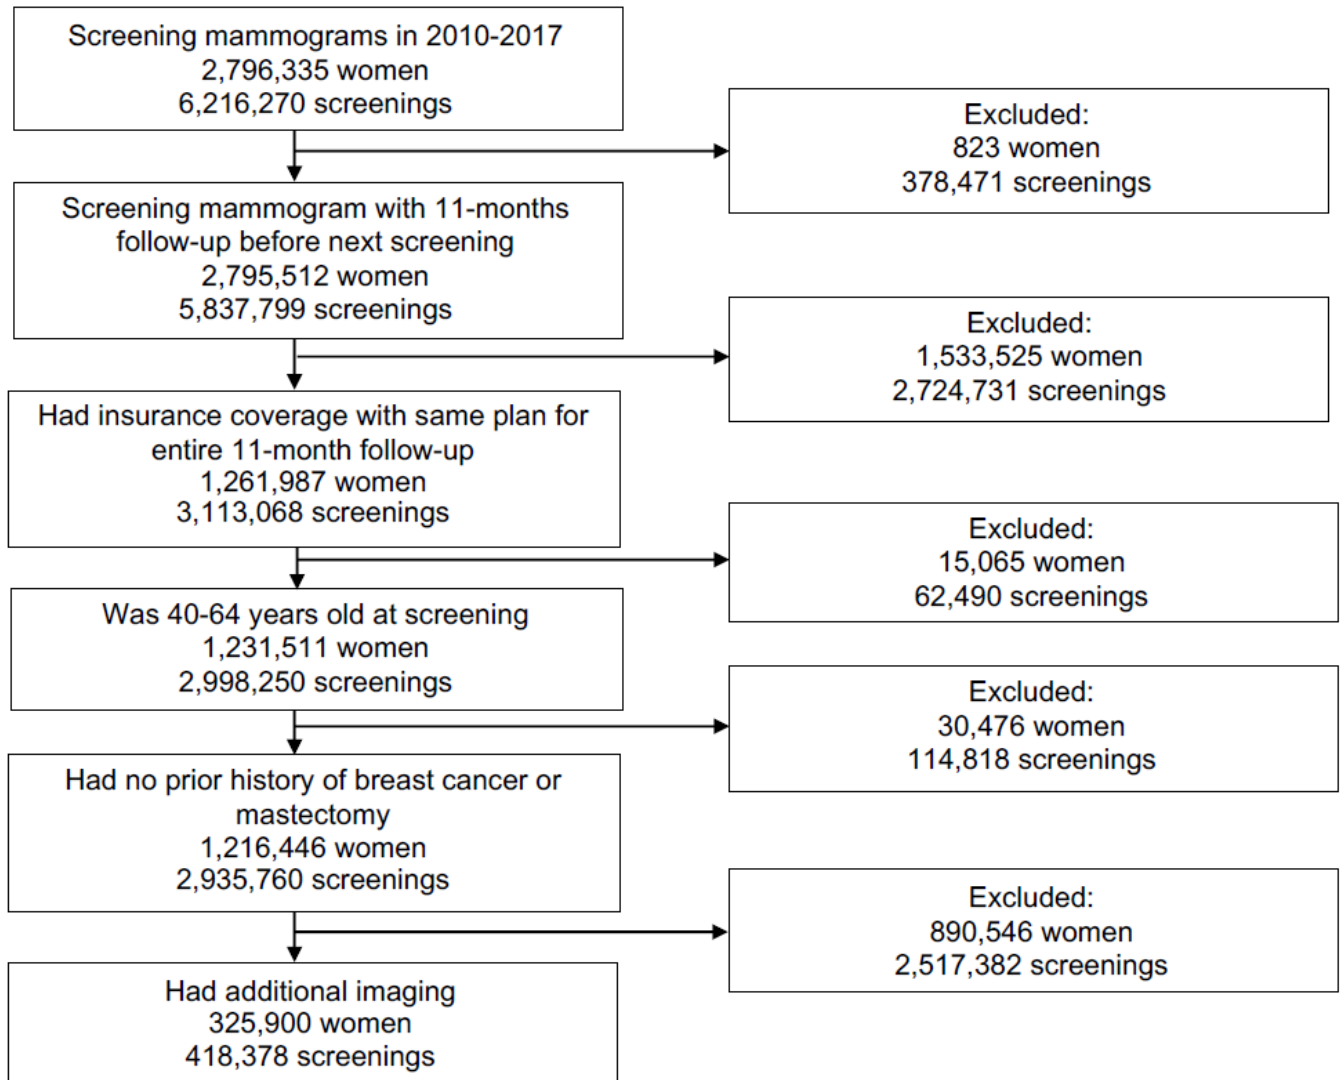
Screening mammograms in 2010-2017
2,796,335 women
6,216,270 screenings

Excluded:
823 women
378,471 screenings

Screening mammogram with 11-months follow-up before next screening
2,795,512 women
5,837,799 screenings

Excluded:
1,533,525 women
2,724,731 screenings

Had insurance coverage with same plan for entire 11-month follow-up
1,261,987 women
3,113,068 screenings

Excluded:
15,065 women
62,490 screenings

Was 40-64 years old at screening
1,231,511 women
2,998,250 screenings

Excluded:
30,476 women
114,818 screenings

Had no prior history of breast cancer or mastectomy
1,216,446 women
2,935,760 screenings

Excluded:
890,546 women
2,517,382 screenings

Had additional imaging
325,900 women
418,378 screenings